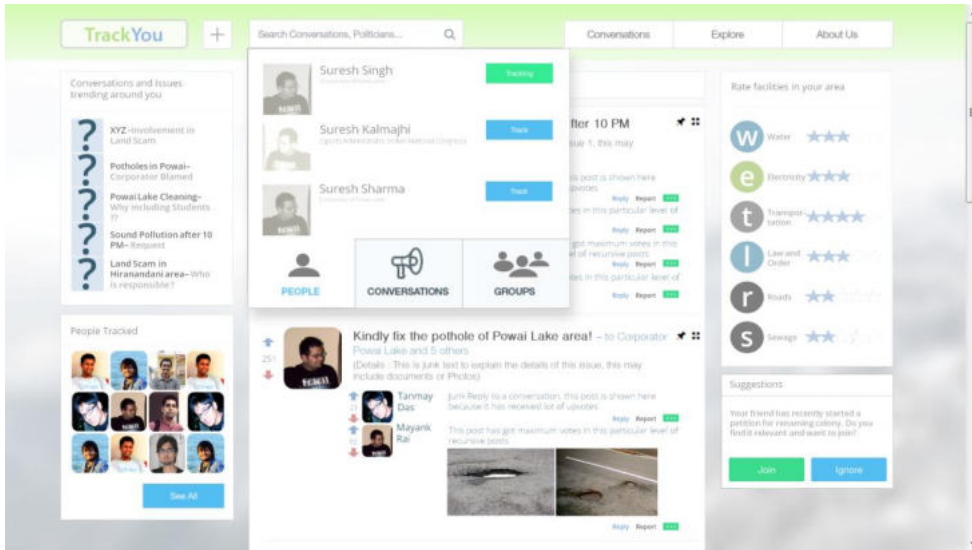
TrackYou +

Search Conversations, Politicians...

Conversations Explore About Us

Conversations and Issues trending around you

XYZ-Involvement in Land Scam

Potholes in Powai- Corporator Blamed

Powai Lake Cleaning- Why including Students ??

Sound Pollution after 10 PM- Request

Land Scam in Hiranandani area- Who is responsible?

Suresh Singh
Tracking

Suresh Kalmajhi
Track

Suresh Sharma
Track

PEOPLE CONVERSATIONS GROUPS

fter 10 PM
sue 1, this may

post is shown here
upvotes

Reply Report

es in this particular level of

Reply Report

got maximum votes in this
of recursive posts

Reply Report

es in this particular level of

Reply Report

People Tracked

See All

Kindly fix the pothole of Powai Lake area! - to Corporator

251

Powai Lake and 5 others

(Details : This is junk text to explain the details of this issue, this may include documents or Photos)

Tanmay Das
Junk Reply to a conversation, this post is shown here because it has received lot of upvotes

Reply Report

Mayank Rai
This post has got maximum votes in this particular level of recursive posts

Reply Report

Rate facilities in your area

W Water
e Electricity
t Transportation
l Law and Order
r Roads
s Sewage

Suggestions

Your friend has recently started a petition for renaming colony. Do you find it relevant and want to join?

Join Ignore